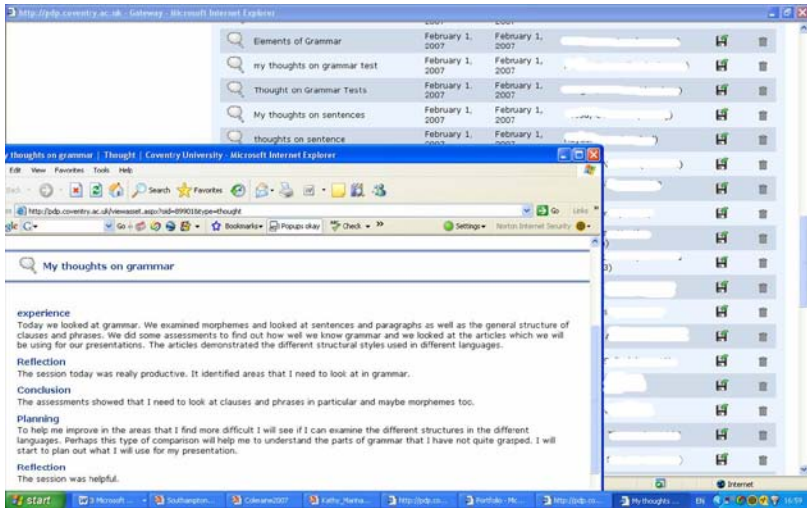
http://pdp.coventry.ac.uk - Gateway - Microsoft Internet Explorer

| | | |
|---|---|---|
| Elements of Grammar | February 1, 2007 | February 1, 2007 |
| my thoughts on grammar test | February 1, 2007 | February 1, 2007 |
| Thought on Grammar Tests | February 1, 2007 | February 1, 2007 |
| My thoughts on sentences | February 1, 2007 | February 1, 2007 |
| thoughts on sentence | February 1, | February 1, |

y thoughts on grammar | Thought | Coventry University - Microsoft Internet Explorer

Edit View Favorites Tools Help

Back Search Favorites

http://pdp.coventry.ac.uk/viewasset.aspx?oid=89901&type=thought Go Links

gle G- Go Bookmarks Popups okay Check Settings Norton Internet Security

My thoughts on grammar

experience
Today we looked at grammar. We examined morphemes and looked at sentences and paragraphs as well as the general structure of clauses and phrases. We did some assessments to find out how well we know grammar and we looked at the articles which we will be using for our presentations. The articles demonstrated the different structural styles used in different languages.

Reflection
The session today was really productive. It identified areas that I need to look at in grammar.

Conclusion
The assessments showed that I need to look at clauses and phrases in particular and maybe morphemes too.

Planning
To help me improve in the areas that I find more difficult I will see if I can examine the different structures in the different languages. Perhaps this type of comparison will help me to understand the parts of grammar that I have not quite grasped. I will start to plan out what I will use for my presentation.

Reflection
The session was helpful.

Internet

start 3 Microsoft Southampton Coleraine2007 Kathy_Hanna http://pdp.co Portfolio - Mc http://pdp.co My thoughts EN 16:59